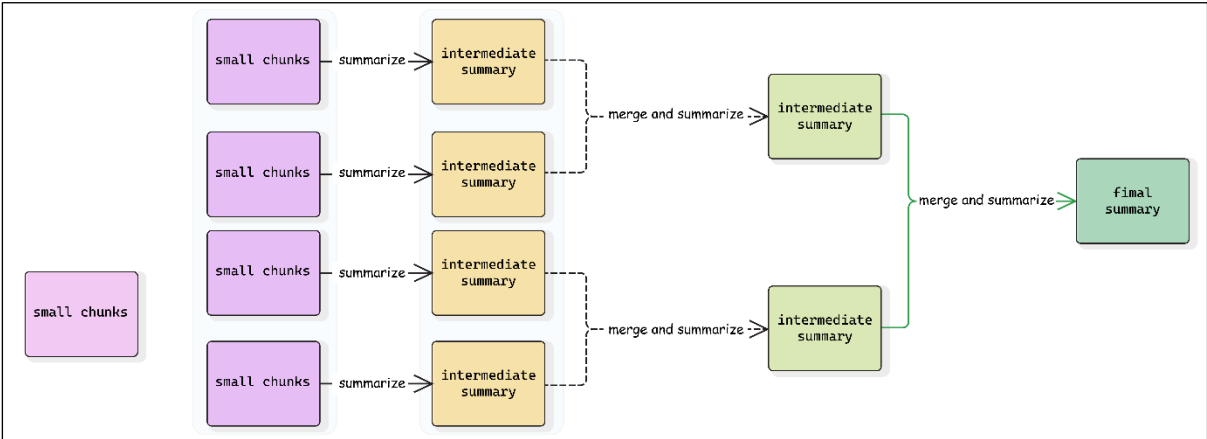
small chunks

small chunks

summarize

intermediate summary

small chunks

summarize

intermediate summary

merge and summarize

intermediate summary

small chunks

summarize

intermediate summary

small chunks

summarize

intermediate summary

merge and summarize

intermediate summary

merge and summarize

fimal summary